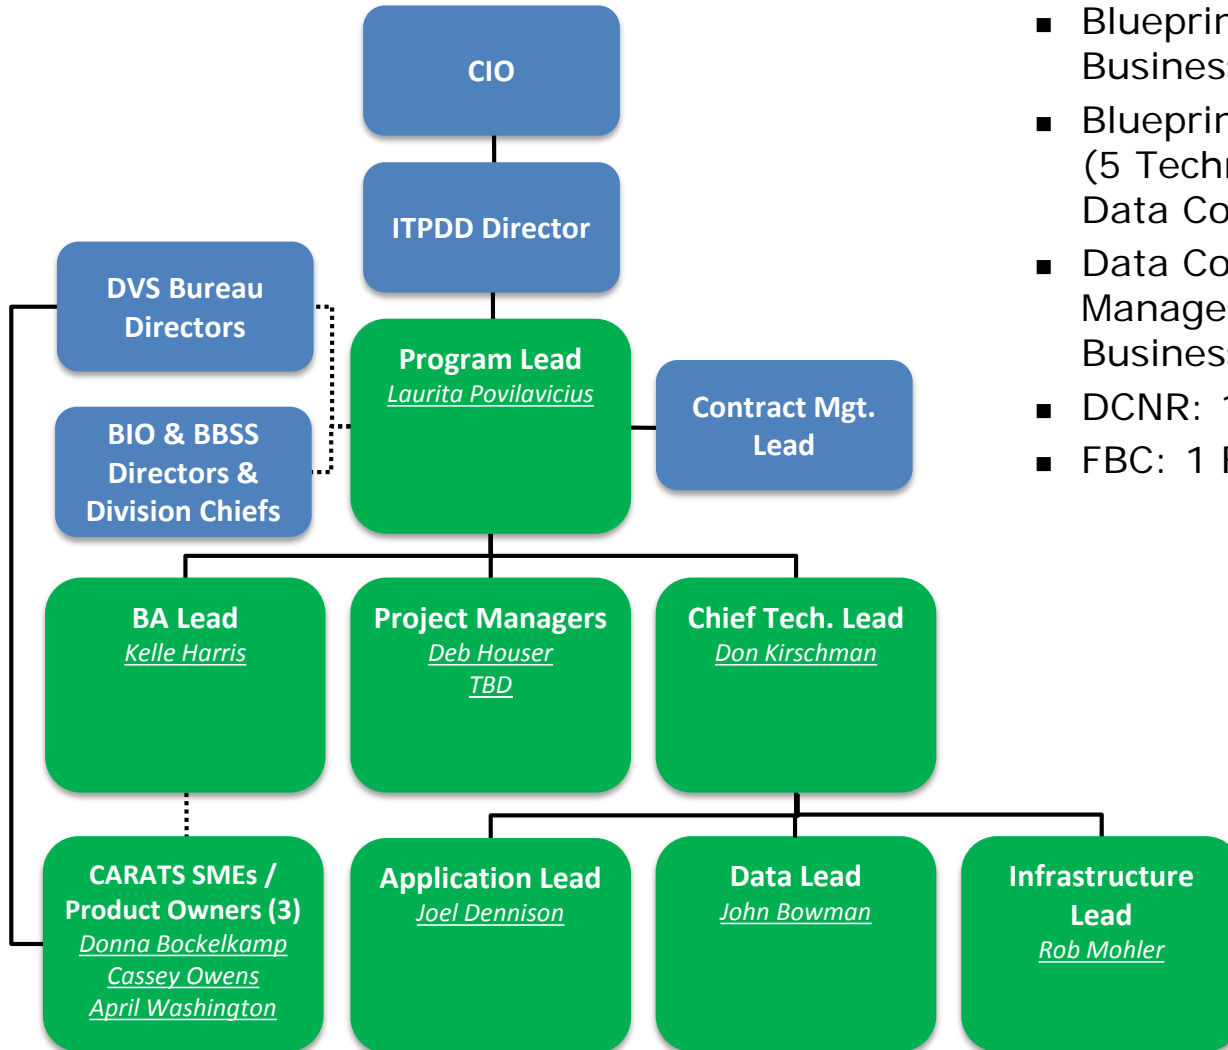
CIO

ITPDD Director

DVS Bureau Directors

BIO & BBSS Directors & Division Chiefs

Program Lead
Laurita Povilavicius

Contract Mgt. Lead

BA Lead
Kelle Harris

Project Managers
Deb Houser
TBD

Chief Tech. Lead
Don Kirschman

CARATS SMEs / Product Owners (3)
Donna Bockelkamp
Cassey Owens
April Washington

Application Lead
Joel Dennison

Data Lead
John Bowman

Infrastructure Lead
Rob Mohler

- Bluepri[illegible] Busines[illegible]
- Bluepri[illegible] (5 Tech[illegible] Data Co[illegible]
- Data Co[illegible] Manage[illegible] Busines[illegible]
- DCNR: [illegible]
- FBC: 1 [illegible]